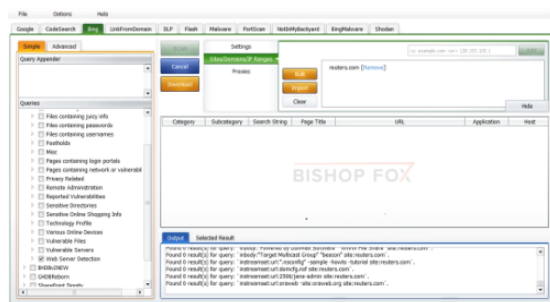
File Options Help

Google CodeSearch Bing LinkFromDomain DLP Flash Malware PortScan NotInMyBackyard BingMalware Shodan

Simple Advanced

Query Appender

Queries

Files containing juicy info
Files containing passwords
Files containing usernames
Footholds
Misc
Pages containing login portals
Pages containing network or vulnerabili
Privacy Related
Remote Administration
Reported Vulnerabilities
Sensitive Directories
Sensitive Online Shopping Info
Technology Profile
Various Online Devices
Vulnerable Files
Vulnerable Servers
Web Server Detection
BHDB4.0NEW
GHDBReborn
SharePoint Diggity

Scan
Cancel
Download

Settings
Sites/Domains/IP Ranges
Proxies

Add
Import
Clear

reuters.com [Remove]

Hide

| Category | Subcategory | Search String | Page Title | URL | Application | Host |
|---|---|---|---|---|---|---|

BISHOP FOX

Output Selected Result

Found 0 result(s) for query: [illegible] site:reuters.com".
Found 0 result(s) for query: inbody:"Target Multicast Group" "beacon" site:reuters.com".
Found 0 result(s) for query: instreamset:url:/.nsconfig/ -sample -howto -tutorial site:reuters.com".
Found 0 result(s) for query: instreamset:url:dsmcfg.ndf site:reuters.com".
Found 0 result(s) for query: instreamset:url:2506/jana-admin site:reuters.com".
Found 0 result(s) for query: instreamset:url:oraweb site:oraweb.org site:reuters.com".